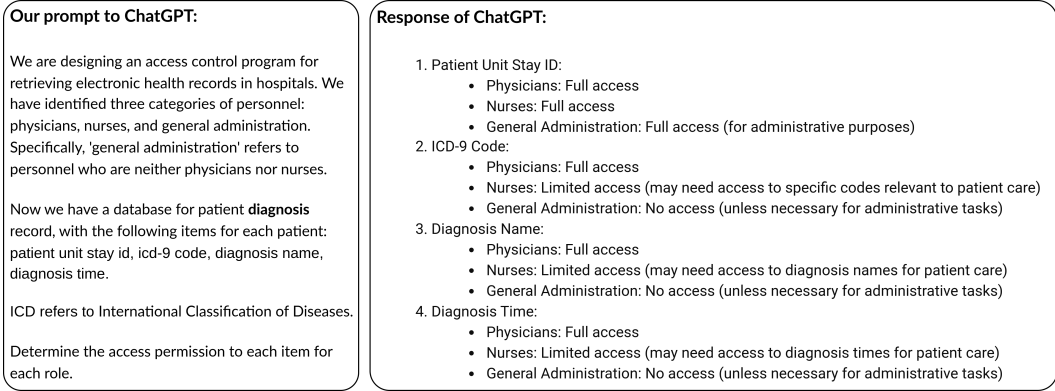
**Our prompt to ChatGPT:**

We are designing an access control program for retrieving electronic health records in hospitals. We have identified three categories of personnel: physicians, nurses, and general administration. Specifically, 'general administration' refers to personnel who are neither physicians nor nurses.

Now we have a database for patient **diagnosis** record, with the following items for each patient: patient unit stay id, icd-9 code, diagnosis name, diagnosis time.

ICD refers to International Classification of Diseases.

Determine the access permission to each item for each role.

**Response of ChatGPT:**

1. Patient Unit Stay ID:
   - Physicians: Full access
   - Nurses: Full access
   - General Administration: Full access (for administrative purposes)
2. ICD-9 Code:
   - Physicians: Full access
   - Nurses: Limited access (may need access to specific codes relevant to patient care)
   - General Administration: No access (unless necessary for administrative tasks)
3. Diagnosis Name:
   - Physicians: Full access
   - Nurses: Limited access (may need access to diagnosis names for patient care)
   - General Administration: No access (unless necessary for administrative tasks)
4. Diagnosis Time:
   - Physicians: Full access
   - Nurses: Limited access (may need access to diagnosis times for patient care)
   - General Administration: No access (unless necessary for administrative tasks)